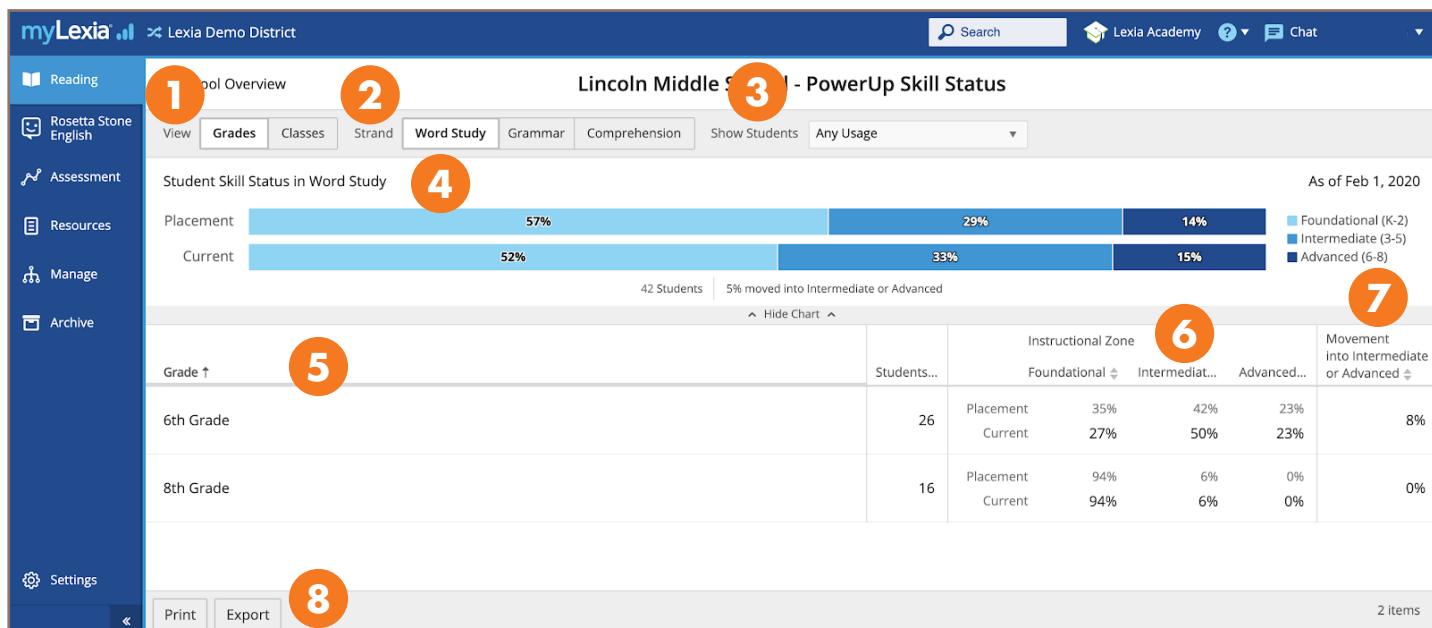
myLexia Lexia Demo District Search Lexia Academy ? Chat

Reading
Rosetta Stone English
Assessment
Resources
Manage
Archive
Settings
«

1 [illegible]ool Overview

Lincoln Middle S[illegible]l - PowerUp Skill Status

2 3

View Grades Classes Strand Word Study Grammar Comprehension Show Students Any Usage

Student Skill Status in Word Study 4

As of Feb 1, 2020

Placement 57% 29% 14%
Current 52% 33% 15%

Foundational (K-2)
Intermediate (3-5)
Advanced (6-8)

42 Students 5% moved into Intermediate or Advanced

Hide Chart

5 6 7

| Grade ↑ | Students... | Instructional Zone | Foundational | Intermediat... | Advanced... | Movement into Intermediate or Advanced |
|---|---|---|---|---|---|---|
| 6th Grade | 26 | Placement | 35% | 42% | 23% | 8% |
| | | Current | 27% | 50% | 23% | |
| 8th Grade | 16 | Placement | 94% | 6% | 0% | 0% |
| | | Current | 94% | 6% | 0% | |

Print Export 8

2 items